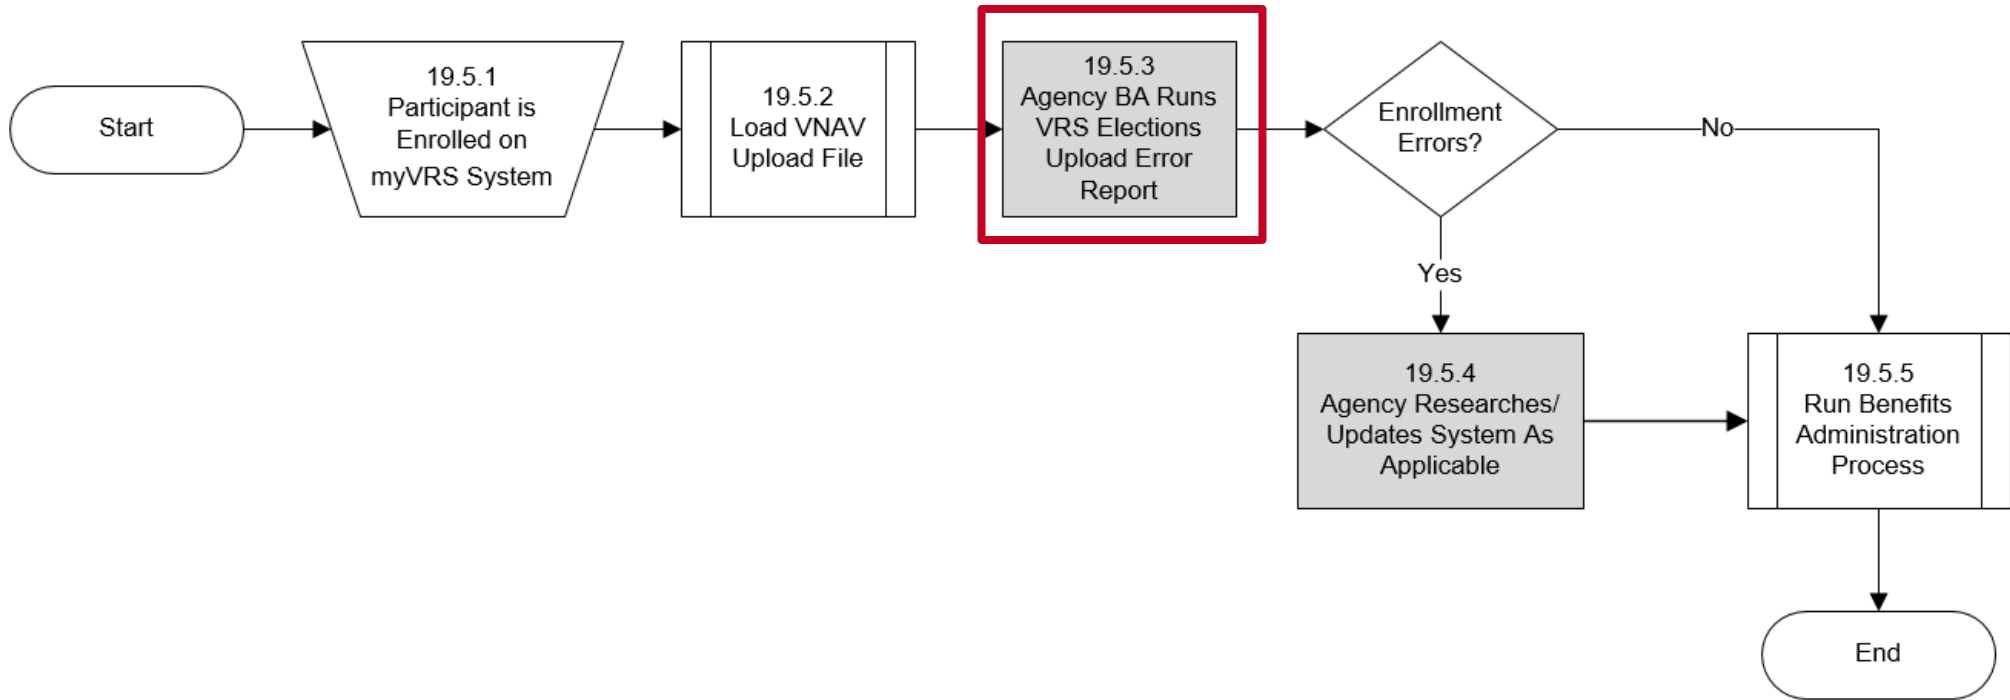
Start

19.5.1
Participant is Enrolled on myVRS System

19.5.2
Load VNAV Upload File

19.5.3
Agency BA Runs VRS Elections Upload Error Report

Enrollment Errors?

No

Yes

19.5.4
Agency Researches/ Updates System As Applicable

19.5.5
Run Benefits Administration Process

End